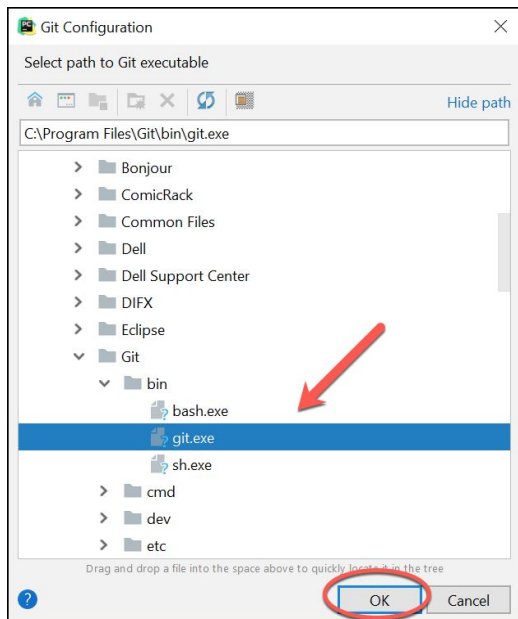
Git Configuration

Select path to Git executable

Hide path

C:\Program Files\Git\bin\git.exe

Bonjour
ComicRack
Common Files
Dell
Dell Support Center
DIFX
Eclipse
Git
bin
bash.exe
git.exe
sh.exe
cmd
dev
etc

Drag and drop a file into the space above to quickly locate it in the tree

?

OK

Cancel